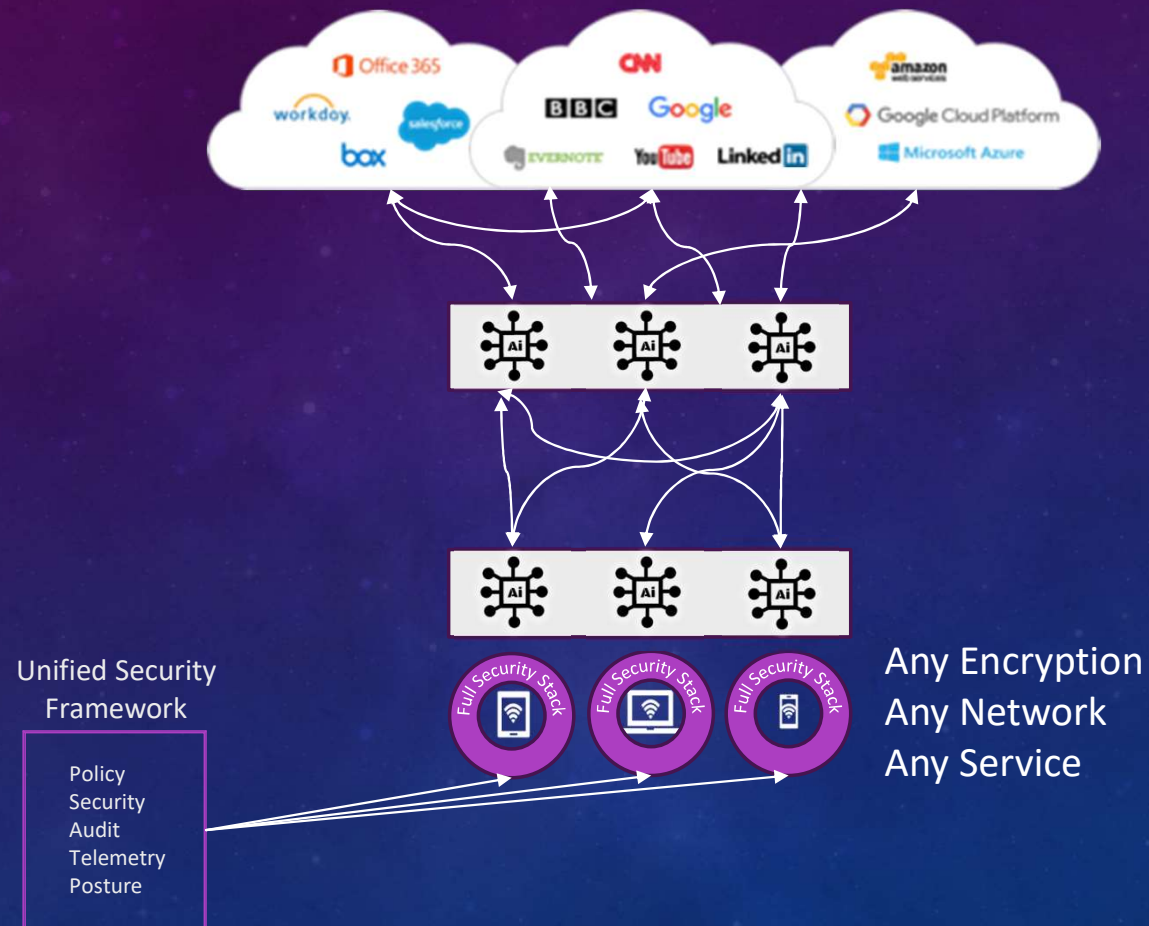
Office 365
workday.
salesforce
box
CNN
BBC
Google
EVERNOTE
YouTube
LinkedIn
amazon web services
Google Cloud Platform
Microsoft Azure

Ai Ai Ai

Ai Ai Ai

Full Security Stack
Full Security Stack
Full Security Stack

Unified Security Framework

Policy
Security
Audit
Telemetry
Posture

Any Encryption
Any Network
Any Service